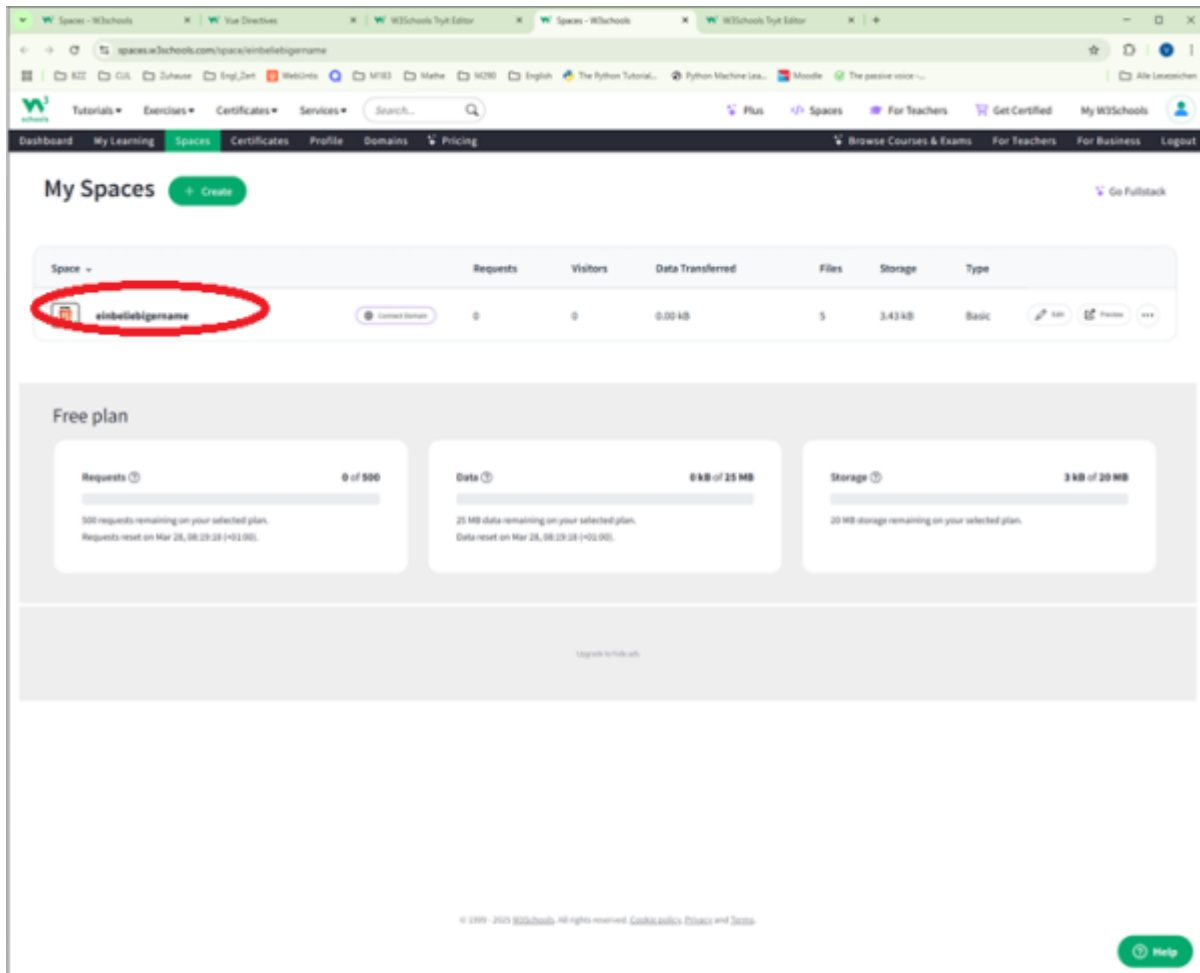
Spaces - W3schools | Vue Directives | W3Schools Tryit Editor | Spaces - W3schools | W3Schools Tryit Editor

spaces.w3schools.com/space/einbeliebigername

KZZ | CUL | Zuhause | Engl_Zert | WebUntis | M183 | Mathe | M290 | English | The Python Tutorial... | Python Machine Lea... | Moodle | The passive voice -... | Alle Lesezeichen

w3schools | Tutorials | Exercises | Certificates | Services | Search... | Plus | Spaces | For Teachers | Get Certified | My W3Schools

Dashboard | My Learning | Spaces | Certificates | Profile | Domains | Pricing | Browse Courses & Exams | For Teachers | For Business | Logout

My Spaces + Create

Go Fullstack

| Space | | Requests | Visitors | Data Transferred | Files | Storage | Type | |
|---|---|---|---|---|---|---|---|---|
| einbeliebigername | Connect Domain | 0 | 0 | 0.00 kB | 5 | 3.43 kB | Basic | Edit Preview ... |

Free plan

Requests ⓘ 0 of 500
500 requests remaining on your selected plan.
Requests reset on Mar 28, 08:19:18 (+01:00).

Data ⓘ 0 kB of 25 MB
25 MB data remaining on your selected plan.
Data reset on Mar 28, 08:19:18 (+01:00).

Storage ⓘ 3 kB of 20 MB
20 MB storage remaining on your selected plan.

Upgrade to hide ads

© 1999 - 2025 W3Schools. All rights reserved. Cookie policy, Privacy and Terms.

Help